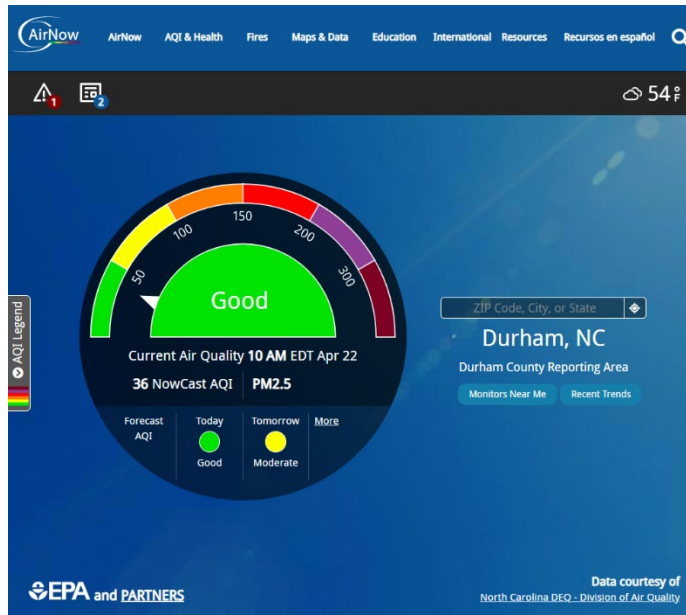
AirNow

AirNow AQI & Health Fires Maps & Data Education International Resources Recursos en español

1 2

54 °F

AQI Legend

50 100 150 200 300

Good

Current Air Quality 10 AM EDT Apr 22

36 NowCast AQI PM2.5

| Forecast AQI | Today | Tomorrow | More |
|---|---|---|---|
| | Good | Moderate | |

ZIP Code, City, or State

Durham, NC

Durham County Reporting Area

Monitors Near Me Recent Trends

EPA and PARTNERS

Data courtesy of
North Carolina DEQ - Division of Air Quality